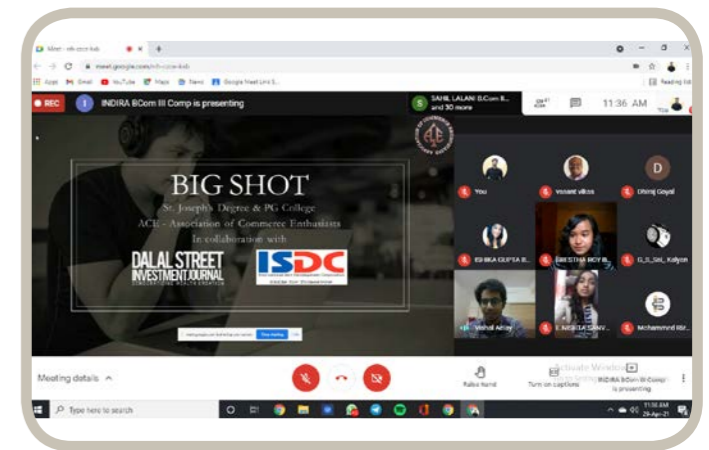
Meet - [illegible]

meet.google.com/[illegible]

Apps Gmail YouTube Maps News Google Meet Link S...

Reading list

REC

INDIRA BCom III Comp is presenting

SAHIL LALANI B.Com II... and 30 more

11:36 AM

BIG SHOT

St. Joseph's Degree & PG College

ACE - Association of Commerce Enthusiasts

In collaboration with

DALAL STREET INVESTMENT JOURNAL

ISDC

You

Vasant vilkas

Dhiraj Goyal

ESHIKA GUPTA B...

SRESTHA ROY B...

D_S_SAI_ Kalyan

Vishal Aday

E NIKHITA SANV...

Mohammed Rif...

Meeting details

Raise hand

Turn on captions

Activate Windows

INDIRA BCom III Comp is presenting

Type here to search

11:36 AM

29-Apr-21